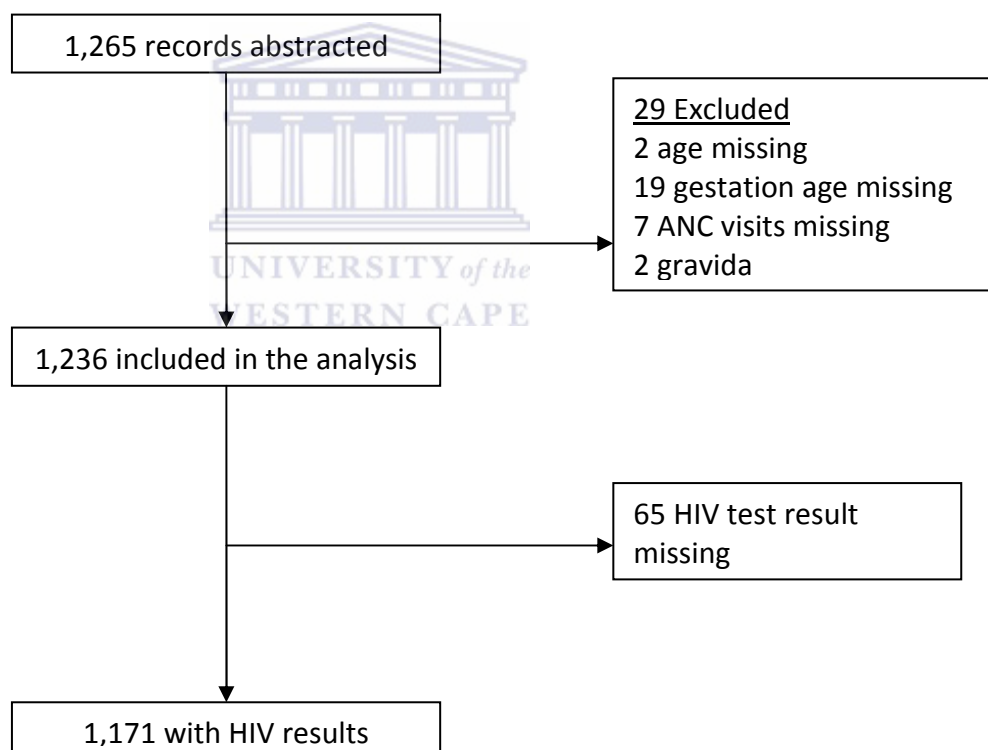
1,265 records abstracted

29 Excluded
2 age missing
19 gestation age missing
7 ANC visits missing
2 gravida

UNIVERSITY of the
WESTERN CAPE

1,236 included in the analysis

65 HIV test result missing

1,171 with HIV results